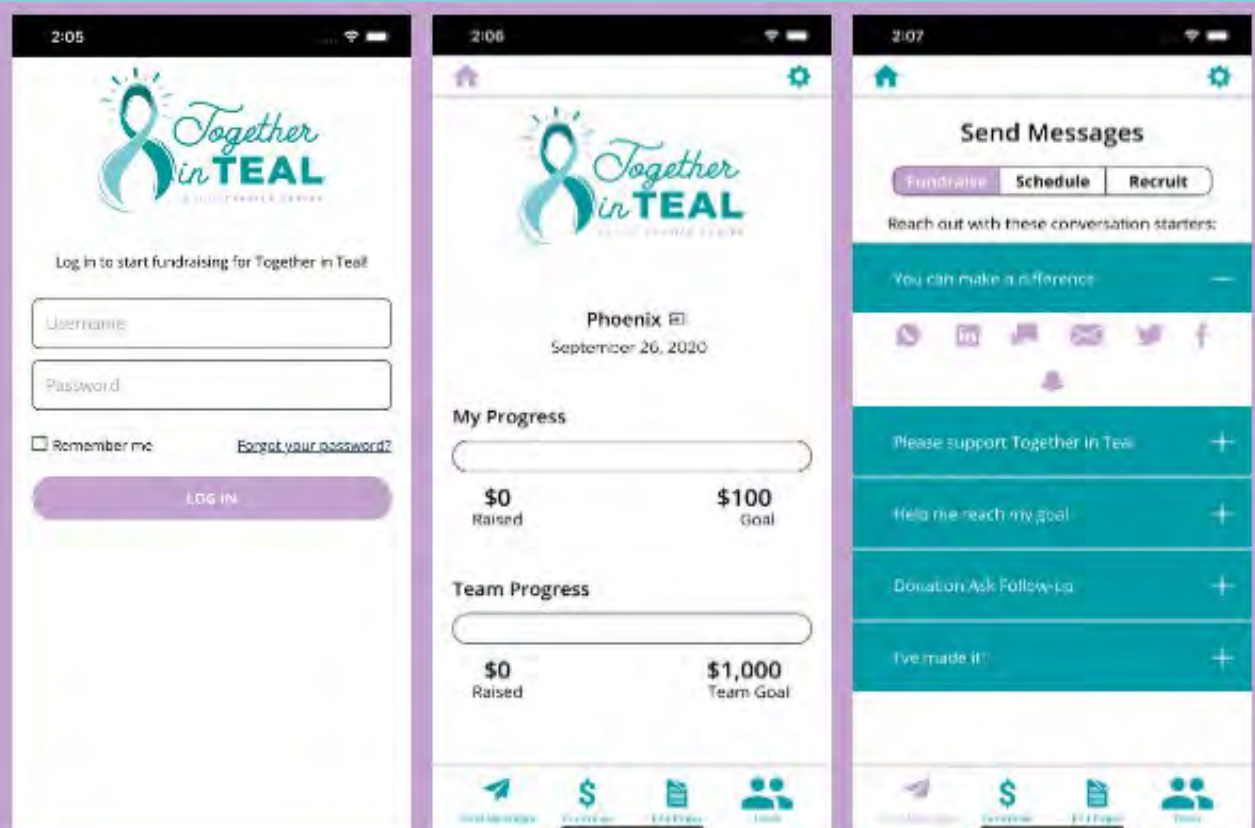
2:05

Together in TEAL

Log in to start fundraising for Together in Teal!

Username

Password

Remember me

Forgot your password?

LOG IN

2:06

Together in TEAL

Phoenix

September 26, 2020

My Progress

$0
Raised

$100
Goal

Team Progress

$0
Raised

$1,000
Team Goal

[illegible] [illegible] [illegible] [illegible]

2:07

Send Messages

Fundraise | Schedule | Recruit

Reach out with these conversation starters:

You can make a difference —

Please support Together in Teal +

Help me reach my goal +

Donation Ask Follow-up +

I've made it! +

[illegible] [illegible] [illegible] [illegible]